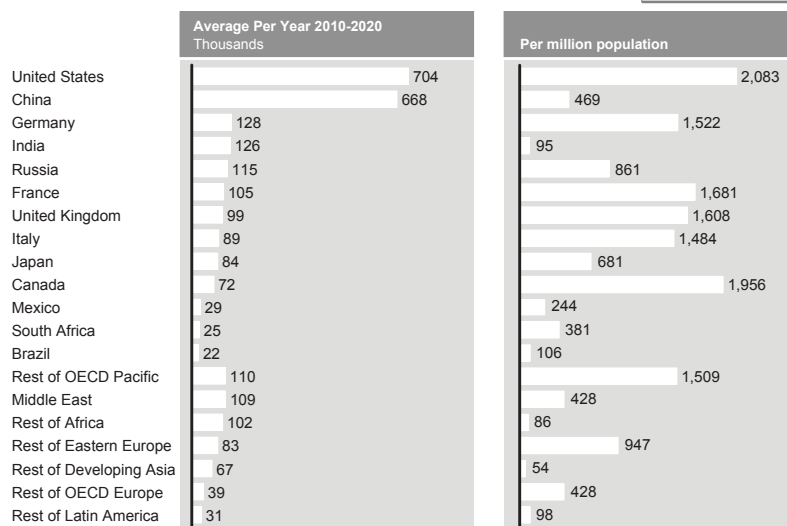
Average Per Year 2010-2020
Thousands

Per million population

| | Average Per Year 2010-2020 (Thousands) | Per million population |
|---|---|---|
| United States | 704 | 2,083 |
| China | 668 | 469 |
| Germany | 128 | 1,522 |
| India | 126 | 95 |
| Russia | 115 | 861 |
| France | 105 | 1,681 |
| United Kingdom | 99 | 1,608 |
| Italy | 89 | 1,484 |
| Japan | 84 | 681 |
| Canada | 72 | 1,956 |
| Mexico | 29 | 244 |
| South Africa | 25 | 381 |
| Brazil | 22 | 106 |
| Rest of OECD Pacific | 110 | 1,509 |
| Middle East | 109 | 428 |
| Rest of Africa | 102 | 86 |
| Rest of Eastern Europe | 83 | 947 |
| Rest of Developing Asia | 67 | 54 |
| Rest of OECD Europe | 39 | 428 |
| Rest of Latin America | 31 | 98 |